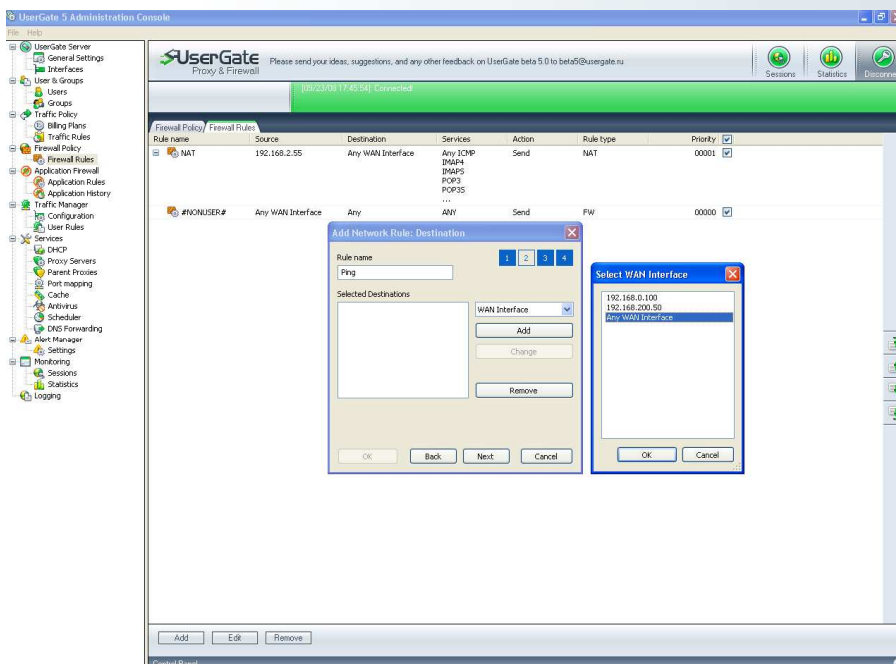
UserGate 5 Administration Console
File Help

UserGate Server
General Settings
Interfaces
User & Groups
Users
Groups
Traffic Policy
Billing Plans
Traffic Rules
Firewall Policy
Firewall Rules
Application Firewall
Application Rules
Application History
Traffic Manager
Configuration
User Rules
Services
DHCP
Proxy Servers
Parent Proxies
Port mapping
Cache
Antivirus
Scheduler
DNS Forwarding
Alert Manager
Settings
Monitoring
Sessions
Statistics
Logging

UserGate Proxy & Firewall
Please send your ideas, suggestions, and any other feedback on UserGate beta 5.0 to beta5@usergate.ru
Sessions Statistics Disconne

[09/23/09 17:45:54]: Connected!

Firewall Policy Firewall Rules

| Rule name | Source | Destination | Services | Action | Rule type | Priority |
|---|---|---|---|---|---|---|
| NAT | 192.168.2.55 | Any WAN Interface | Any ICMP IMAP4 IMAPS POP3 POP3S ... | Send | NAT | 00001 |
| #NONUSER# | Any WAN Interface | Any | ANY | Send | FW | 00000 |

Add Network Rule: Destination
1 2 3 4
Rule name
Ping
Selected Destinations
WAN Interface
Add
Change
Remove
OK Back Next Cancel

Select WAN Interface
192.168.0.100
192.168.200.50
Any WAN Interface
OK Cancel

Add Edit Remove

Control Panel